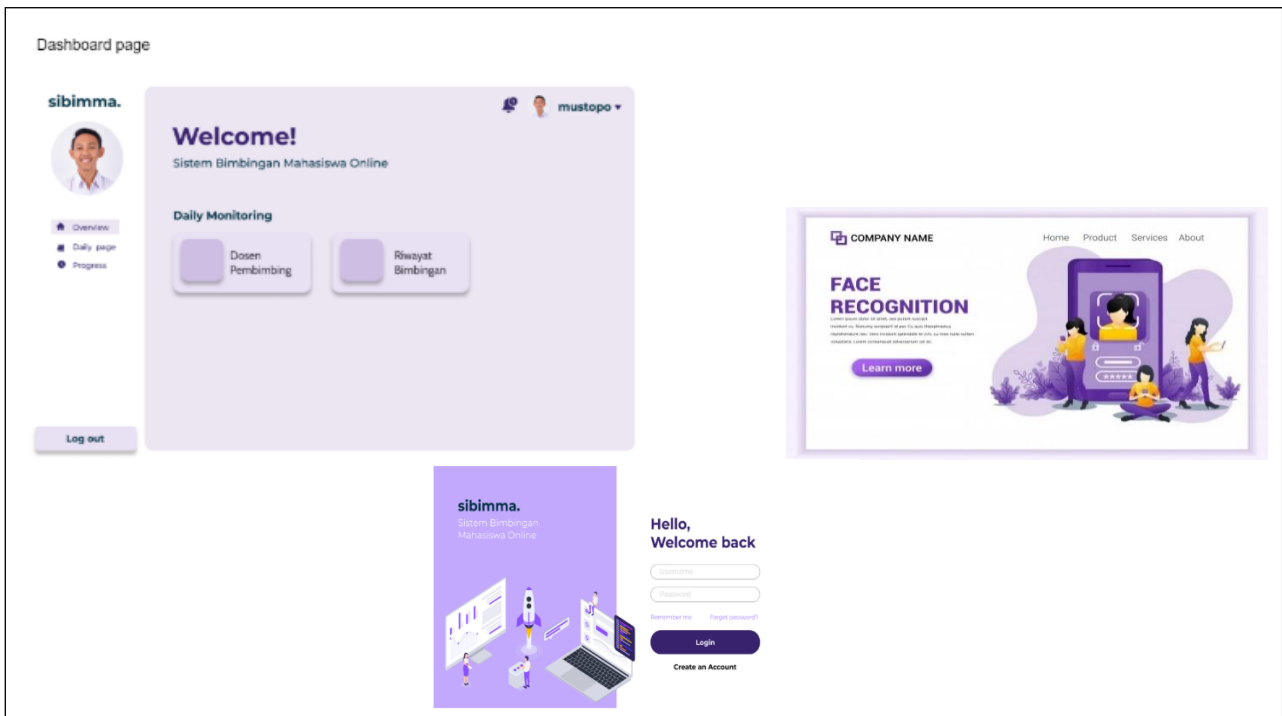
Dashboard page

sibimma.

Overview
Daily page
Progress

Log out

mustopo

Welcome!
Sistem Bimbingan Mahasiswa Online

Daily Monitoring

Dosen Pembimbing

Riwayat Bimbingan

COMPANY NAME

Home Product Services About

FACE RECOGNITION

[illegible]

Learn more

sibimma.
Sistem Bimbingan Mahasiswa Online

Hello,
Welcome back

Username
Password

Remember me
Forgot password?

Login

Create an Account